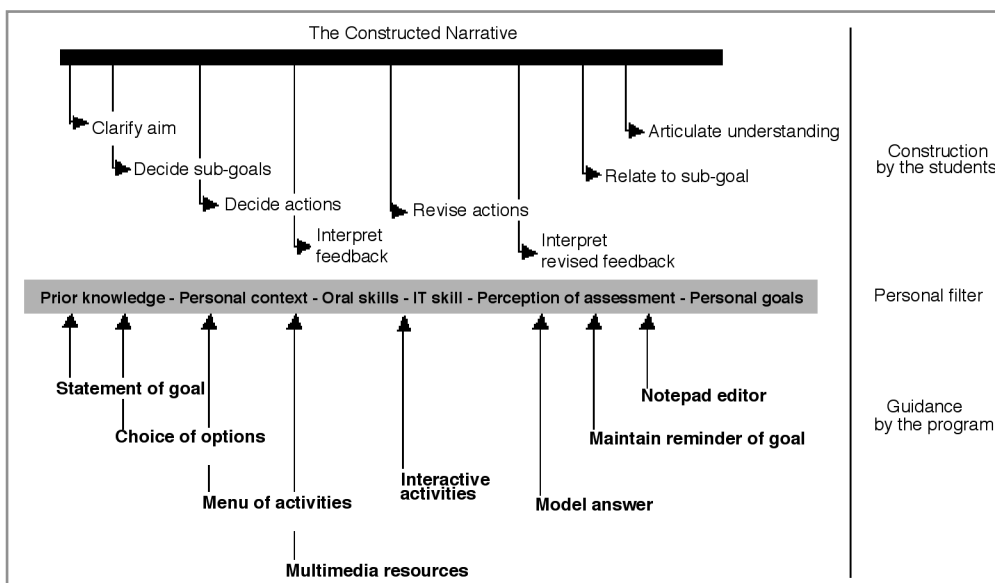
The Constructed Narrative

Clarify aim

Decide sub-goals

Decide actions

Interpret feedback

Revise actions

Interpret revised feedback

Relate to sub-goal

Articulate understanding

Construction by the students

Prior knowledge - Personal context - Oral skills - IT skill - Perception of assessment - Personal goals

Personal filter

Statement of goal

Choice of options

Menu of activities

Multimedia resources

Interactive activities

Model answer

Maintain reminder of goal

Notepad editor

Guidance by the program